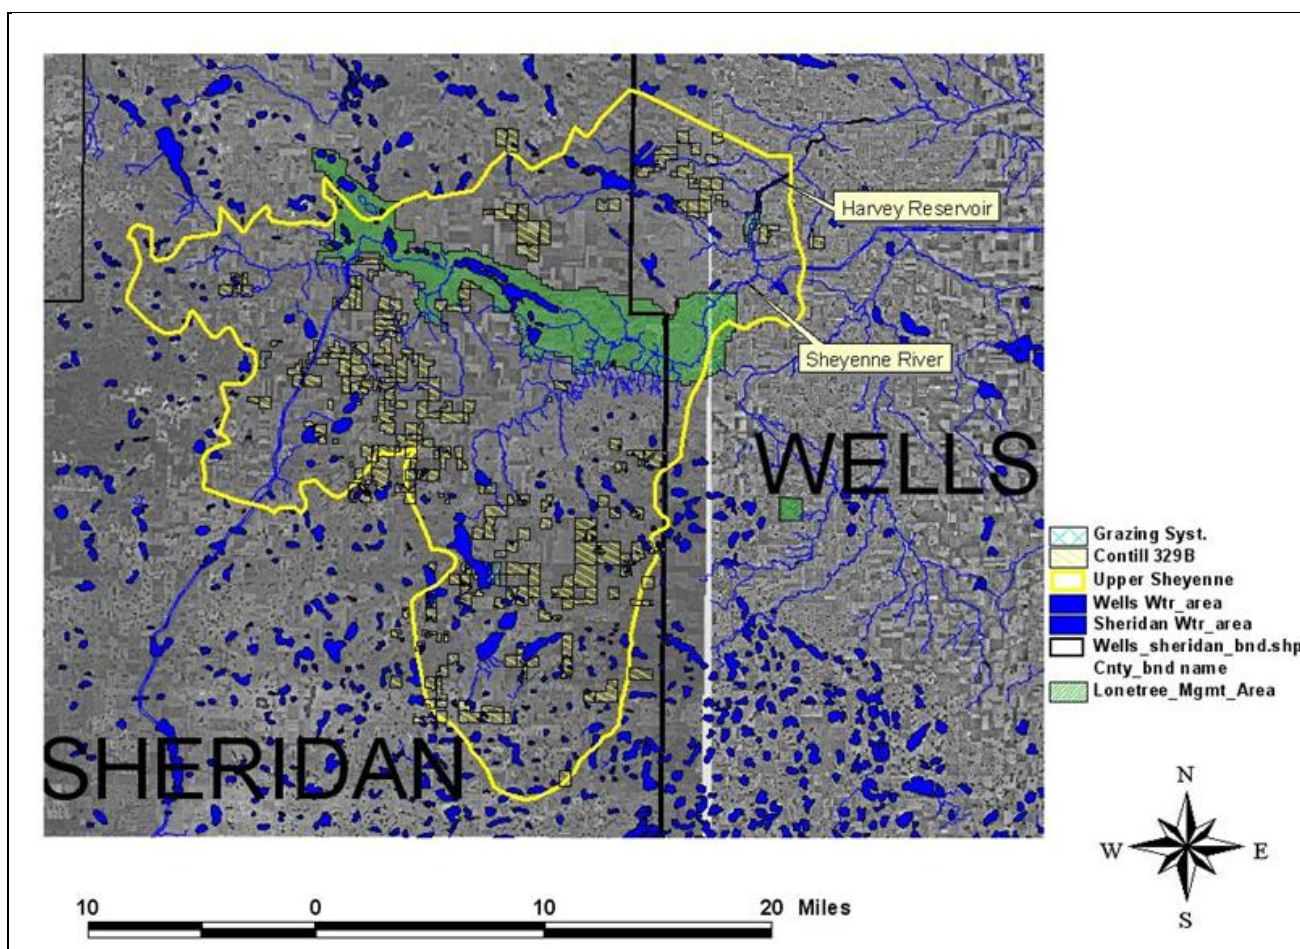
Harvey Reservoir

Sheyenne River

WELLS

SHERIDAN

Grazing Syst.
Contill 329B
Upper Sheyenne
Wells Wtr_area
Sheridan Wtr_area
Wells_sheridan_bnd.shp
Cnty_bnd name
Lonetree_Mgmt_Area

N
W
E
S

10 0 10 20 Miles